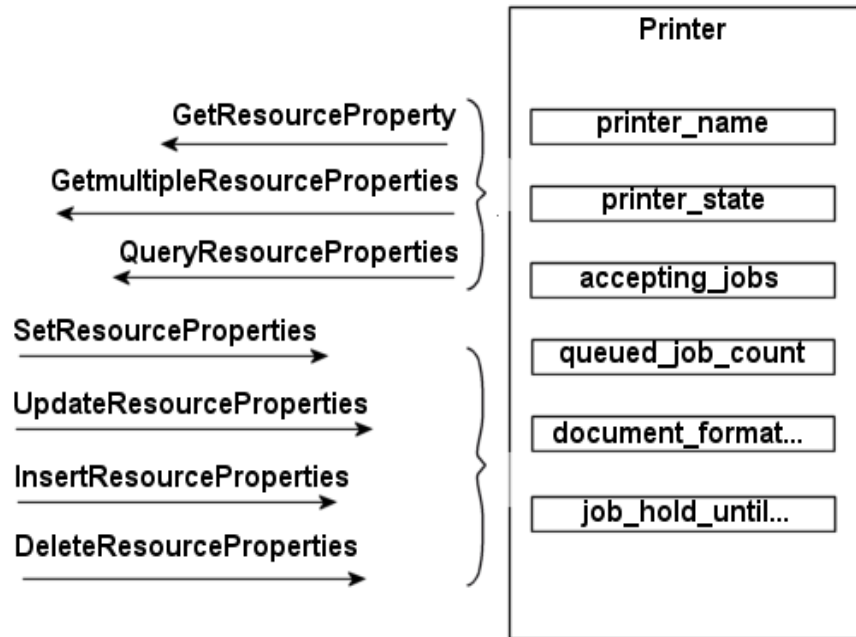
GetResourceProperty

GetmultipleResourceProperties

QueryResourceProperties

SetResourceProperties

UpdateResourceProperties

InsertResourceProperties

DeleteResourceProperties

Printer

printer_name

printer_state

accepting_jobs

queued_job_count

document_format...

job_hold_until...